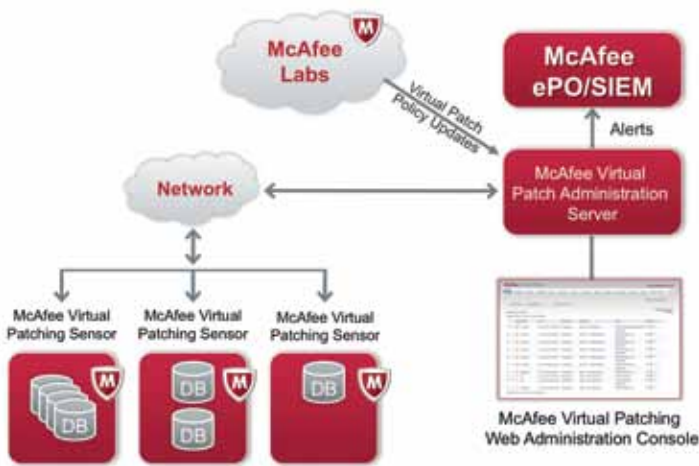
McAfee Labs

Virtual Patch Policy Updates

McAfee ePO/SIEM

Alerts

Network

McAfee Virtual Patch Administration Server

McAfee Virtual Patching Sensor

McAfee Virtual Patching Sensor

McAfee Virtual Patching Sensor

DB

DB

DB

DB

McAfee Virtual Patching Web Administration Console